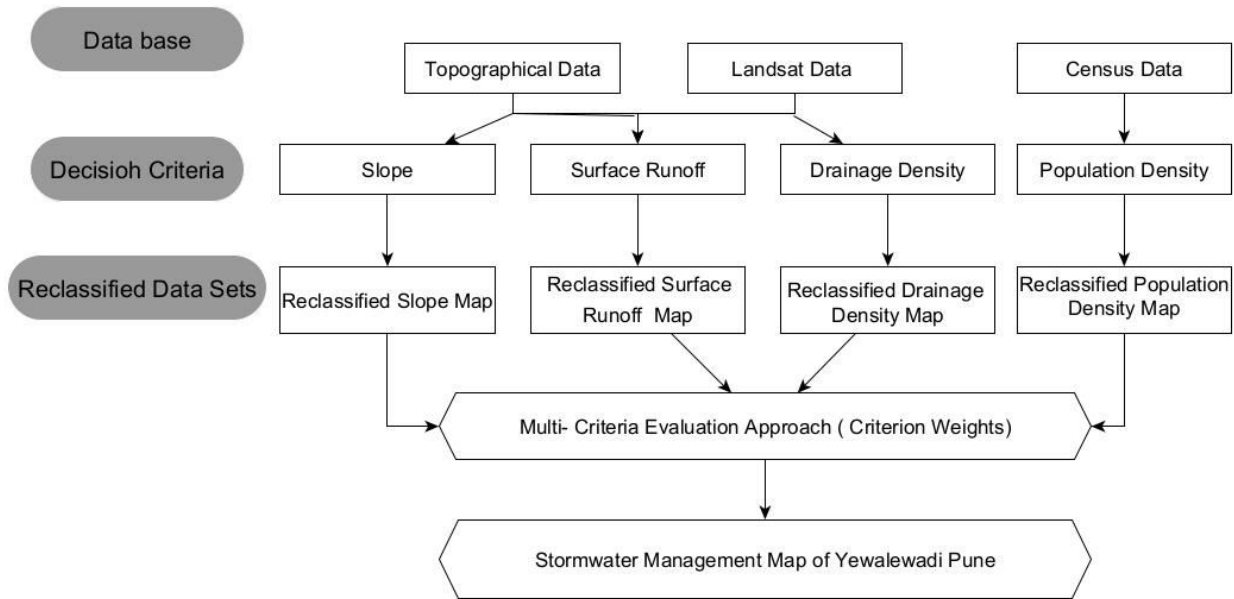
Data base

Topographical Data

Landsat Data

Census Data

Decisioh Criteria

Slope

Surface Runoff

Drainage Density

Population Density

Reclassified Data Sets

Reclassified Slope Map

Reclassified Surface Runoff Map

Reclassified Drainage Density Map

Reclassified Population Density Map

Multi- Criteria Evaluation Approach ( Criterion Weights)

Stormwater Management Map of Yewalewadi Pune